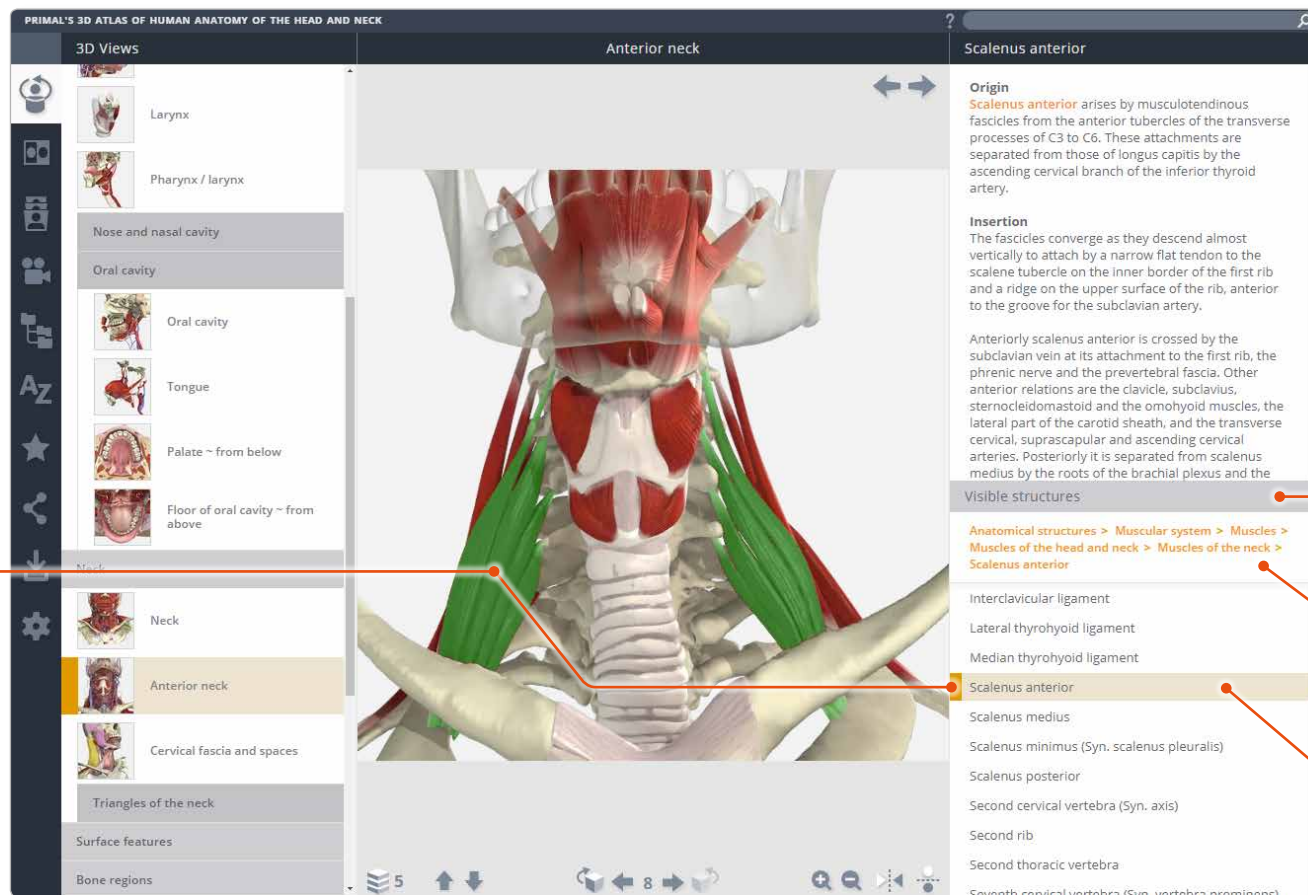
PRIMAL'S 3D ATLAS OF HUMAN ANATOMY OF THE HEAD AND NECK

3D Views

Larynx

Pharynx / larynx

Nose and nasal cavity

Oral cavity

Oral cavity

Tongue

Palate ~ from below

Floor of oral cavity ~ from above

Neck

Neck

Anterior neck

Cervical fascia and spaces

Triangles of the neck

Surface features

Bone regions

Anterior neck

5

8

Scalenus anterior

Origin
Scalenus anterior arises by musculotendinous fascicles from the anterior tubercles of the transverse processes of C3 to C6. These attachments are separated from those of longus capitis by the ascending cervical branch of the inferior thyroid artery.

Insertion
The fascicles converge as they descend almost vertically to attach by a narrow flat tendon to the scalene tubercle on the inner border of the first rib and a ridge on the upper surface of the rib, anterior to the groove for the subclavian artery.

Anteriorly scalenus anterior is crossed by the subclavian vein at its attachment to the first rib, the phrenic nerve and the prevertebral fascia. Other anterior relations are the clavicle, subclavius, sternocleidomastoid and the omohyoid muscles, the lateral part of the carotid sheath, and the transverse cervical, suprascapular and ascending cervical arteries. Posteriorly it is separated from scalenus medius by the roots of the brachial plexus and the

Visible structures

Anatomical structures > Muscular system > Muscles > Muscles of the head and neck > Muscles of the neck > Scalenus anterior

Interclavicular ligament

Lateral thyrohyoid ligament

Median thyrohyoid ligament

Scalenus anterior

Scalenus medius

Scalenus minimus (Syn. scalenus pleuralis)

Scalenus posterior

Second cervical vertebra (Syn. axis)

Second rib

Second thoracic vertebra

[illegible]